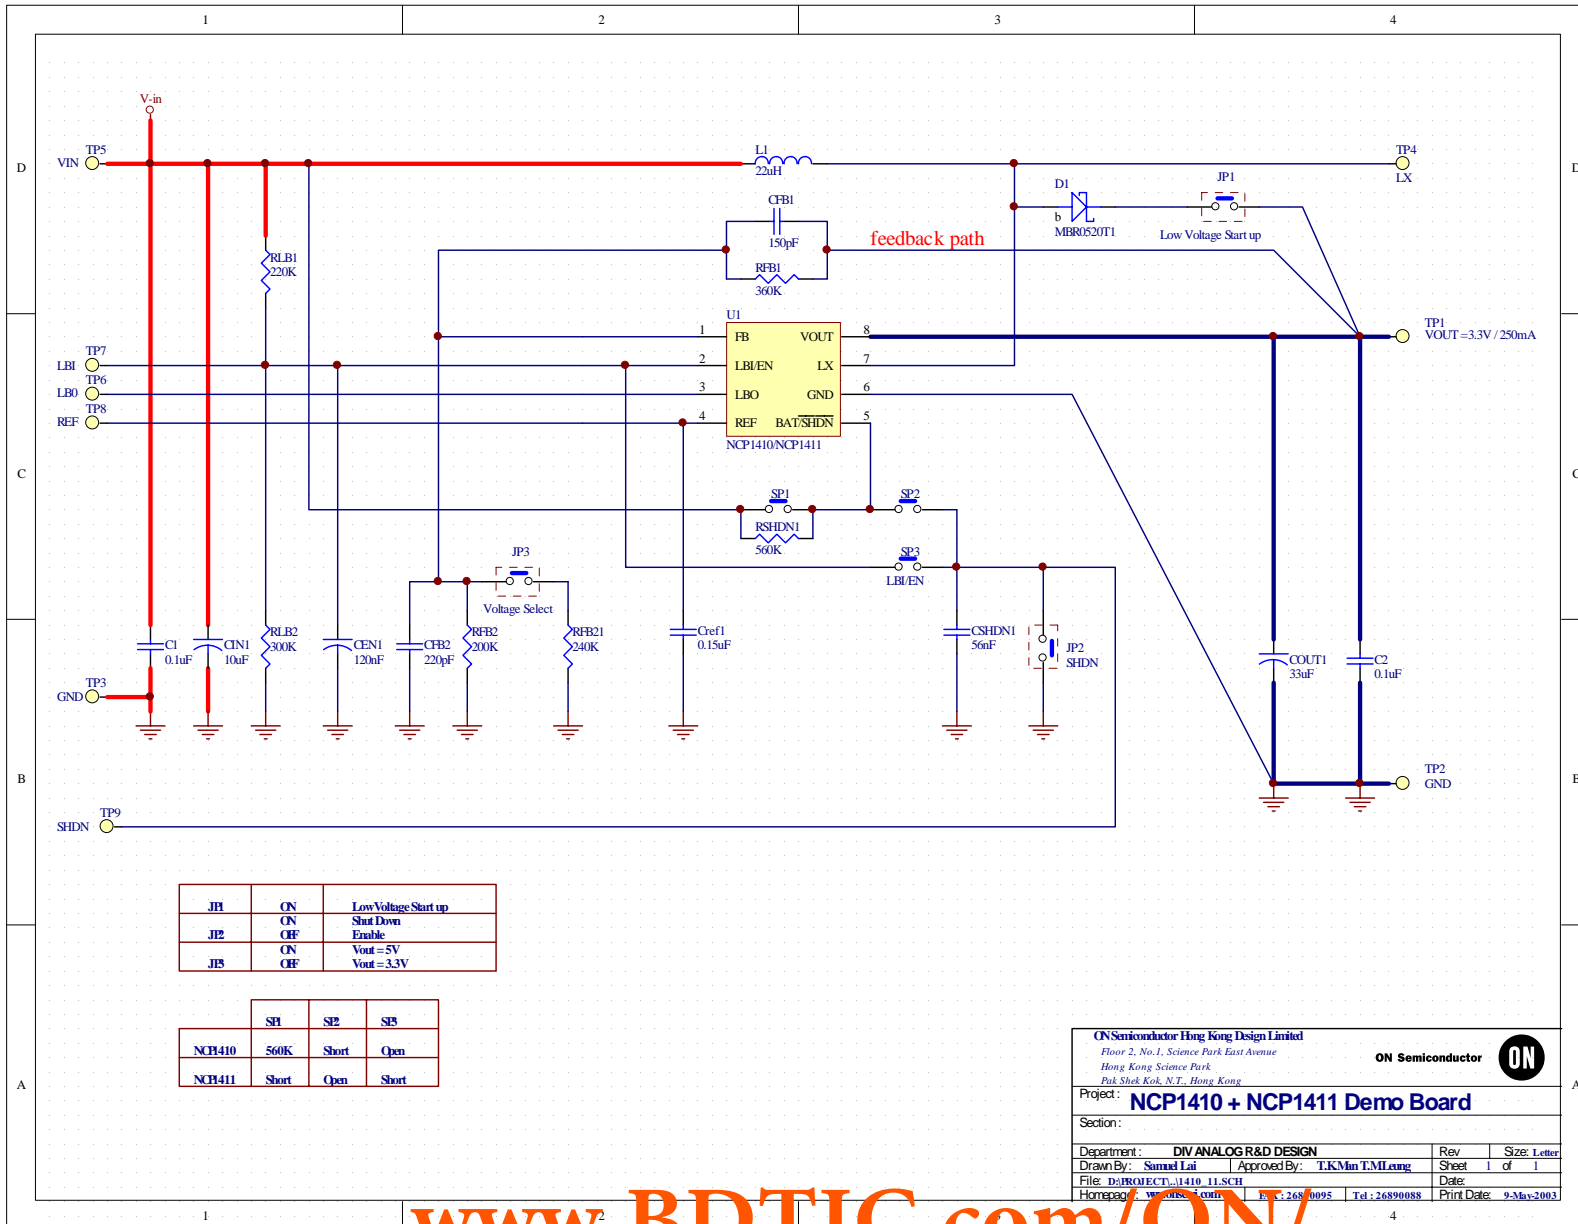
1 2 3 4

D

V-in

TP5
VIN

L1
22uH

TP4
LX

D1
b
MBR0520T1

JP1
Low Voltage Start up

CFB1
150pF

feedback path

RFB1
360K

RLB1
220K

U1
1 FB VOUT 8
2 LBI/EN LX 7
3 LBO GND 6
4 REF BAT/$\overline{SHDN}$ 5
NCP1410/NCP1411

TP1
VOUT=3.3V / 250mA

TP7
LBI
TP6
LB0
TP8
REF

C

SP1
RSHDN1
560K

SP2

SP3
LBI/EN

JP3
Voltage Select

C1
0.1uF
CIN1
10uF
RLB2
300K
CEN1
120nF
CFB2
220pF
RFB2
200K
RFB21
240K
Cref1
0.15uF
CSHDN1
56nF
JP2
SHDN
COUT1
33uF
C2
0.1uF

TP3
GND

B

TP2
GND

TP9
SHDN

| JP1 | ON | Low Voltage Start up |
|---|---|---|
| JP2 | ON | Shut Down |
| | OFF | Enable |
| JP3 | ON | Vout = 5V |
| | OFF | Vout = 3.3V |

| | SP1 | SP2 | SP3 |
|---|---|---|---|
| NCP1410 | 560K | Short | Open |
| NCP1411 | Short | Open | Short |

A

ON Semiconductor Hong Kong Design Limited
Floor 2, No.1, Science Park East Avenue
Hong Kong Science Park
Pak Shek Kok, N.T., Hong Kong
ON Semiconductor
ON
Project : NCP1410 + NCP1411 Demo Board
Section :
Department : DIV ANALOG R&D DESIGN
Drawn By : Samuel Lai Approved By : T.K.Man T.M.Leung
File : D:\PROJECT\...\1410_11.SCH
Homepage : w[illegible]onsemi.com Fax : 268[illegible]0095 Tel : 26890088
Rev
Size: Letter
Sheet 1 of 1
Date:
Print Date: 9-May-2003

1 2 4

www.BDTIC.com/ON/